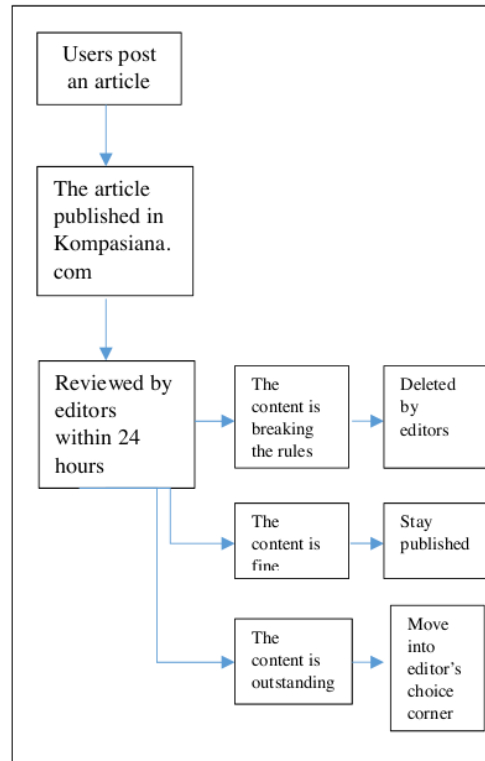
Users post an article

The article published in Kompasiana.com

Reviewed by editors within 24 hours

The content is breaking the rules

Deleted by editors

The content is fine

Stay published

The content is outstanding

Move into editor's choice corner